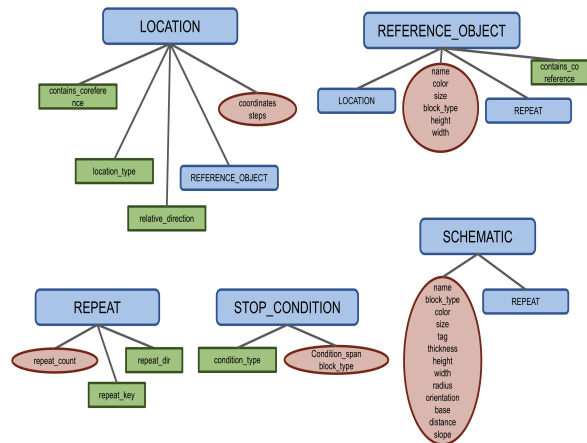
LOCATION

contains_coreference

coordinates steps

location_type

REFERENCE_OBJECT

relative_direction

REFERENCE_OBJECT

contains_coreference

LOCATION

name
color
size
block_type
height
width

REPEAT

SCHEMATIC

name
block_type
color
size
tag
thickness
height
width
radius
orientation
base
distance
slope

REPEAT

REPEAT

repeat_count

repeat_dir

repeat_key

STOP_CONDITION

condition_type

Condition_span
block_type